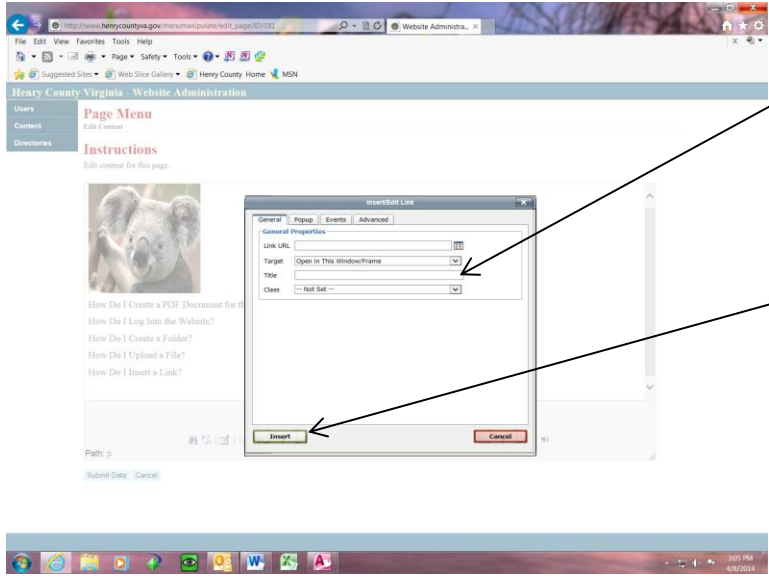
http://www.henrycountyva.gov/menumanipulate/edit_page/ID/181
Website Administra...
File Edit View Favorites Tools Help
Page ▾ Safety ▾ Tools ▾
Suggested Sites ▾ Web Slice Gallery ▾ Henry County Home MSN

Henry County Virginia - Website Administration

Users
Content
Directories

Page Menu
Edit Content

Instructions
Edit content for this page.

How Do I Create a PDF Document for th
How Do I Log Into the Website?
How Do I Create a Folder?
How Do I Upload a File?
How Do I Insert a Link?

Insert/Edit Link
General Popup Events Advanced
General Properties
Link URL
Target Open in This Window/Frame
Title
Class -- Not Set --
Insert
Cancel

Path: p

Submit Data Cancel

3:05 PM
4/8/2014